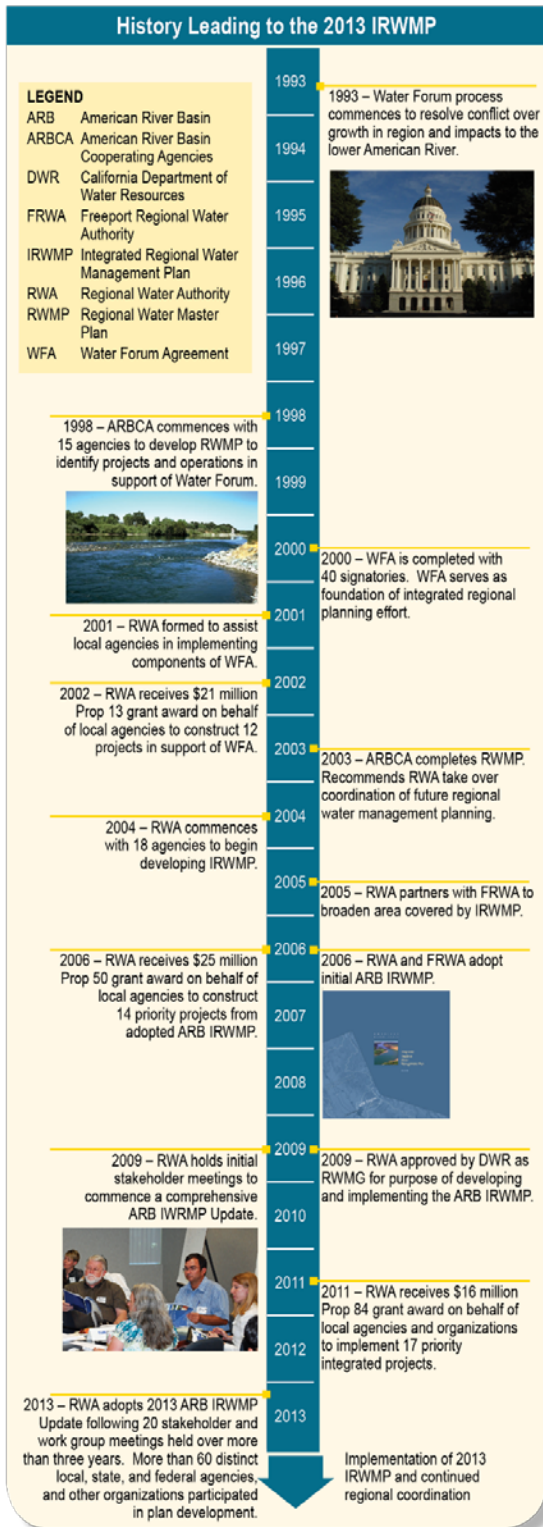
History Leading to the 2013 IRWMP

LEGEND

| | |
|---|---|
| ARB | American River Basin |
| ARBCA | American River Basin Cooperating Agencies |
| DWR | California Department of Water Resources |
| FRWA | Freeport Regional Water Authority |
| IRWMP | Integrated Regional Water Management Plan |
| RWA | Regional Water Authority |
| RWMP | Regional Water Master Plan |
| WFA | Water Forum Agreement |

1993

1993 – Water Forum process commences to resolve conflict over growth in region and impacts to the lower American River.

1994

1995

1996

1997

1998

1998 – ARBCA commences with 15 agencies to develop RWMP to identify projects and operations in support of Water Forum.

1999

2000

2000 – WFA is completed with 40 signatories. WFA serves as foundation of integrated regional planning effort.

2001

2001 – RWA formed to assist local agencies in implementing components of WFA.

2002

2002 – RWA receives $21 million Prop 13 grant award on behalf of local agencies to construct 12 projects in support of WFA.

2003

2003 – ARBCA completes RWMP. Recommends RWA take over coordination of future regional water management planning.

2004

2004 – RWA commences with 18 agencies to begin developing IRWMP.

2005

2005 – RWA partners with FRWA to broaden area covered by IRWMP.

2006

2006 – RWA receives $25 million Prop 50 grant award on behalf of local agencies to construct 14 priority projects from adopted ARB IRWMP.

2006 – RWA and FRWA adopt initial ARB IRWMP.

2007

2008

2009

2009 – RWA holds initial stakeholder meetings to commence a comprehensive ARB IRWMP Update.

2009 – RWA approved by DWR as RWMG for purpose of developing and implementing the ARB IRWMP.

2010

2011

2011 – RWA receives $16 million Prop 84 grant award on behalf of local agencies and organizations to implement 17 priority integrated projects.

2012

2013

2013 – RWA adopts 2013 ARB IRWMP Update following 20 stakeholder and work group meetings held over more than three years. More than 60 distinct local, state, and federal agencies, and other organizations participated in plan development.

Implementation of 2013 IRWMP and continued regional coordination